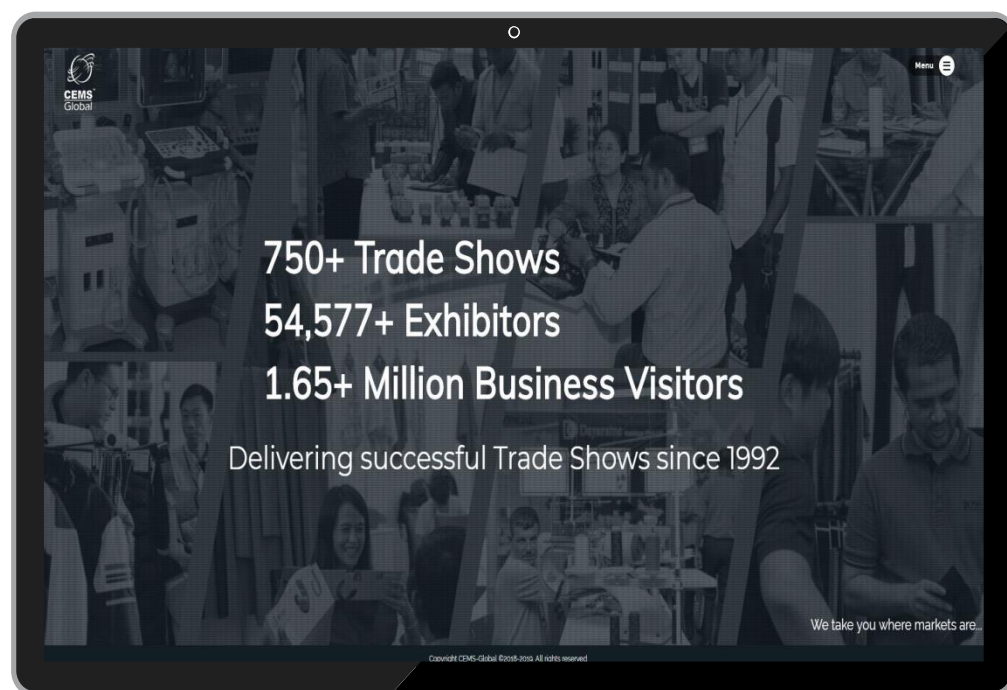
CEMS
Global

Menu

750+ Trade Shows
54,577+ Exhibitors
1.65+ Million Business Visitors

Delivering successful Trade Shows since 1992

We take you where markets are...

Copyright CEMS-Global ©2018-2019. All rights reserved